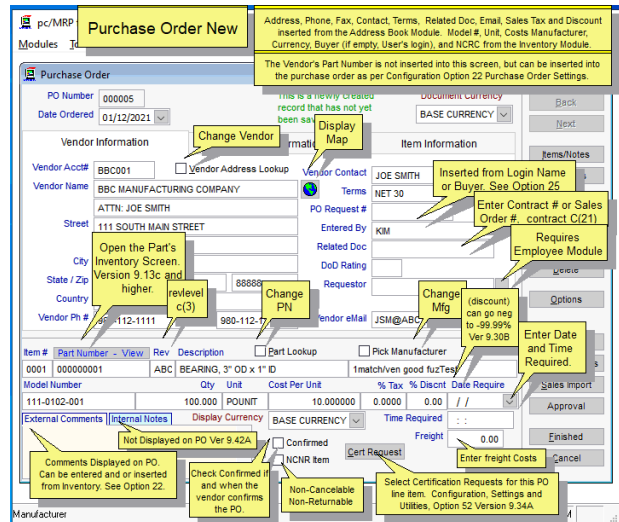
pc/MRP

Modules

Purchase Order New

Address, Phone, Fax, Contact, Terms, Related Doc, Email, Sales Tax and Discount inserted from the Address Book Module. Model #, Unit, Costs Manufacturer, Currency, Buyer (if empty, User's login), and NCRC from the Inventory Module.

The Vendor's Part Number is not inserted into this screen, but can be inserted into the purchase order as per Configuration Option 22 Purchase Order Settings.

Purchase Order

PO Number 000005

Date Ordered 01/12/2021

This is a newly created record that has not yet been sav

Document Currency

BASE CURRENCY

Back

Next

Vendor Information

Change Vendor

Display Map

Item Information

Items/Notes

Vendor Acct# BBC001

Vendor Address Lookup

Vendor Contact JOE SMITH

Inserted from Login Name or Buyer. See Option 25

Vendor Name BBC MANUFACTURING COMPANY

Terms NET 30

ATTN: JOE SMITH

PO Request #

Enter Contract # or Sales Order #. contract C(21)

Street 111 SOUTH MAIN STREET

Entered By KIM

Related Doc

Requires Employee Module

City

DoD Rating

State / Zip

88888

Requestor

Delete

Country

Open the Part's Inventory Screen. Version 9.13c and higher.

revlevel c(3)

Change PN

Change Mfg

(discount) can go neg to -99.99% Ver 9.30B

Options

Vendor Ph # 980-112-1111

980-112-

Vendor eMail JSM@ABC

Enter Date and Time Required.

Item # Part Number - View Rev Description

Part Lookup

Pick Manufacturer

0001 000000001 ABC BEARING, 3" OD x 1" ID

1match/ven good fuzTest

Model Number Qty Unit Cost Per Unit % Tax % Discnt Date Require

111-0102-001 100.000 POUNT 10.000000 0.0000 0.00 / /

Sales Import

External Comments

Internal Notes

Display Currency BASE CURRENCY

Time Required : :

Approval

Not Displayed on PO Ver 9.42A

Confirmed

Freight 0.00

Finished

NCNR Item

Cert Request

Enter freight Costs

Cancel

Comments Displayed on PO. Can be entered and or inserted from Inventory. See Option 22.

Check Confirmed if and when the vendor confirms the PO.

Non-Cancelable Non-Returnable

Select Certification Requests for this PO line item. Configuration, Settings and Utilities, Option 52 Version 9.34A

Manufacturer